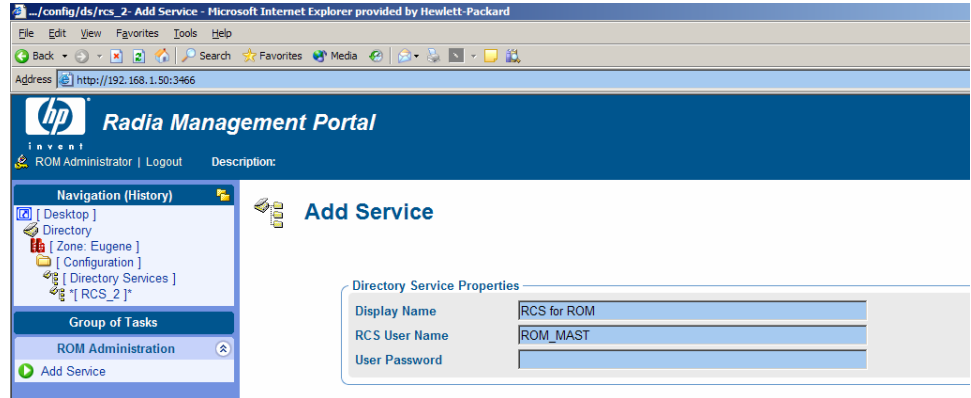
.../config/ds/rcs_2- Add Service - Microsoft Internet Explorer provided by Hewlett-Packard

File Edit View Favorites Tools Help

Back Search Favorites Media

Address http://192.168.1.50:3466

hp invent

Radia Management Portal

ROM Administrator | Logout Description:

Navigation (History)

[ Desktop ]
Directory
[ Zone: Eugene ]
[ Configuration ]
[ Directory Services ]
*[ RCS_2 ]*

Group of Tasks

ROM Administration

Add Service

Add Service

Directory Service Properties

| | |
|---|---|
| Display Name | RCS for ROM |
| RCS User Name | ROM_MAST |
| User Password | |